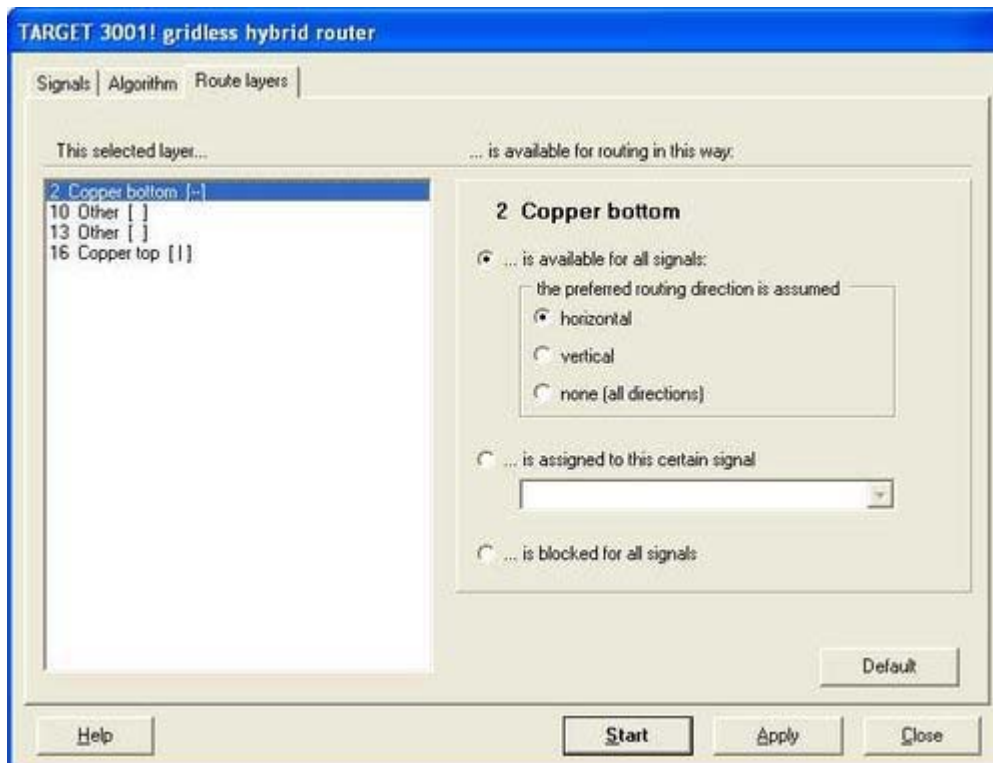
TARGET 3001! gridless hybrid router

Signals | Algorithm | Route layers

This selected layer...

... is available for routing in this way:

2 Copper bottom [-]
10 Other [ ]
13 Other [ ]
16 Copper top [|]

2 Copper bottom

... is available for all signals:

the preferred routing direction is assumed

horizontal

vertical

none (all directions)

... is assigned to this certain signal

... is blocked for all signals

Default

Help

Start

Apply

Close